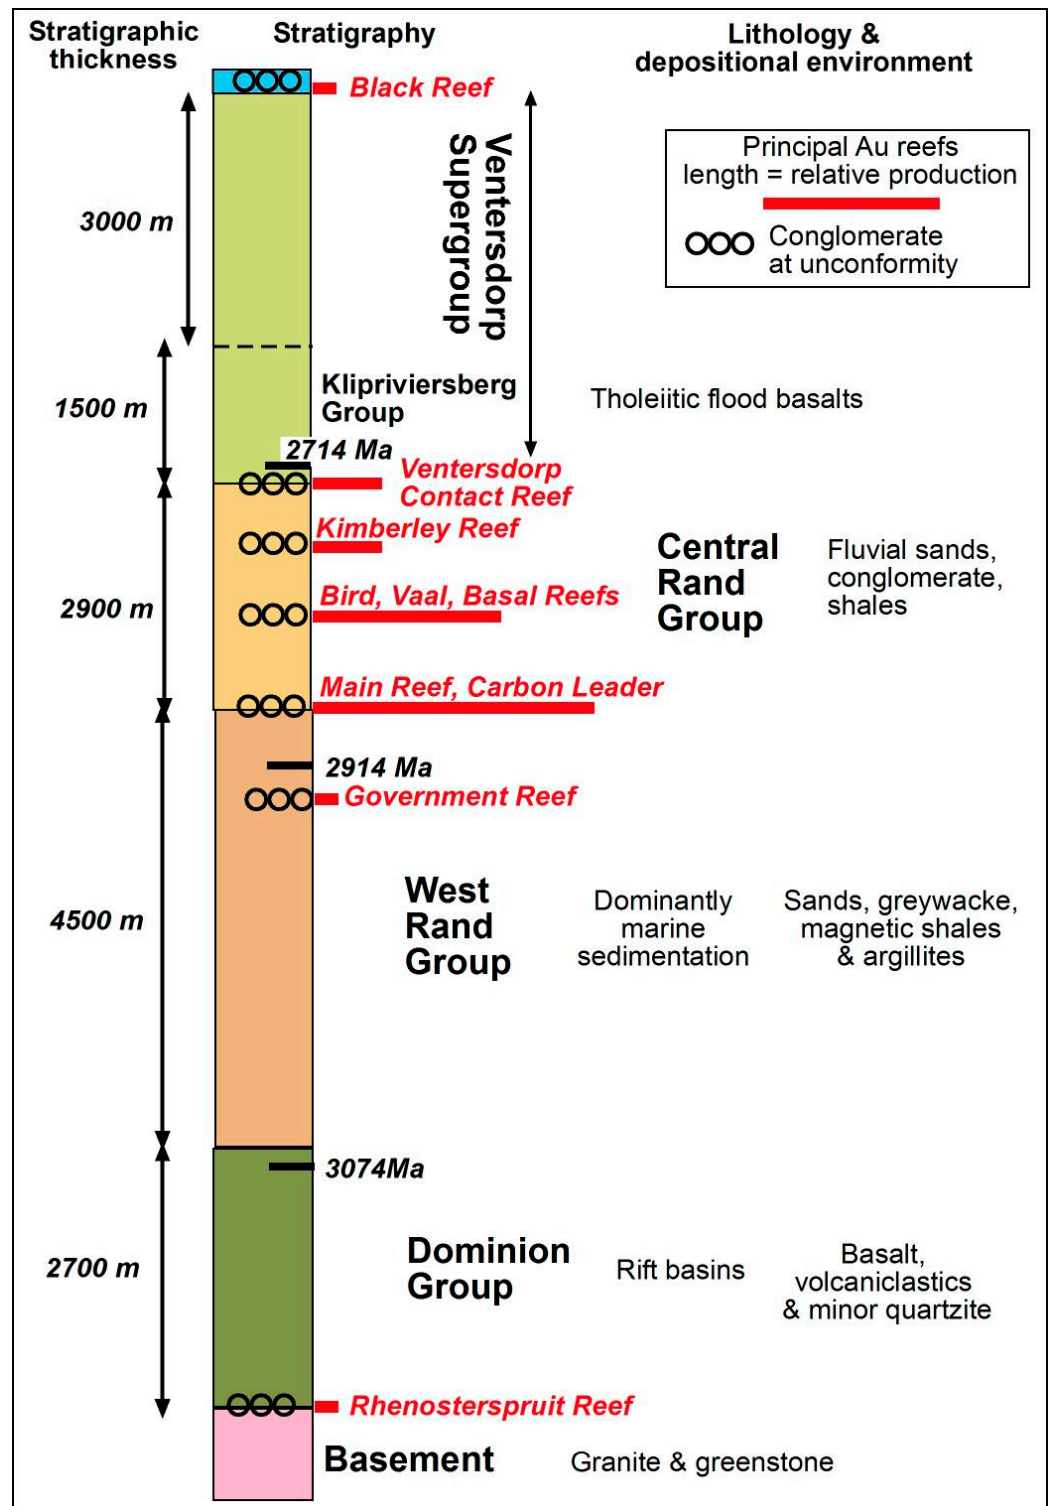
Stratigraphic thickness

Stratigraphy

Lithology & depositional environment

Black Reef

Ventersdorp Supergroup

Principal Au reefs length = relative production

Conglomerate at unconformity

3000 m

1500 m

Klipriviersberg Group

Tholeiitic flood basalts

2714 Ma

Ventersdorp Contact Reef

Kimberley Reef

Central Rand Group

Fluvial sands, conglomerate, shales

2900 m

Bird, Vaal, Basal Reefs

Main Reef, Carbon Leader

2914 Ma

Government Reef

4500 m

West Rand Group

Dominantly marine sedimentation

Sands, greywacke, magnetic shales & argillites

3074Ma

2700 m

Dominion Group

Rift basins

Basalt, volcaniclastics & minor quartzite

Rhenosterspruit Reef

Basement

Granite & greenstone